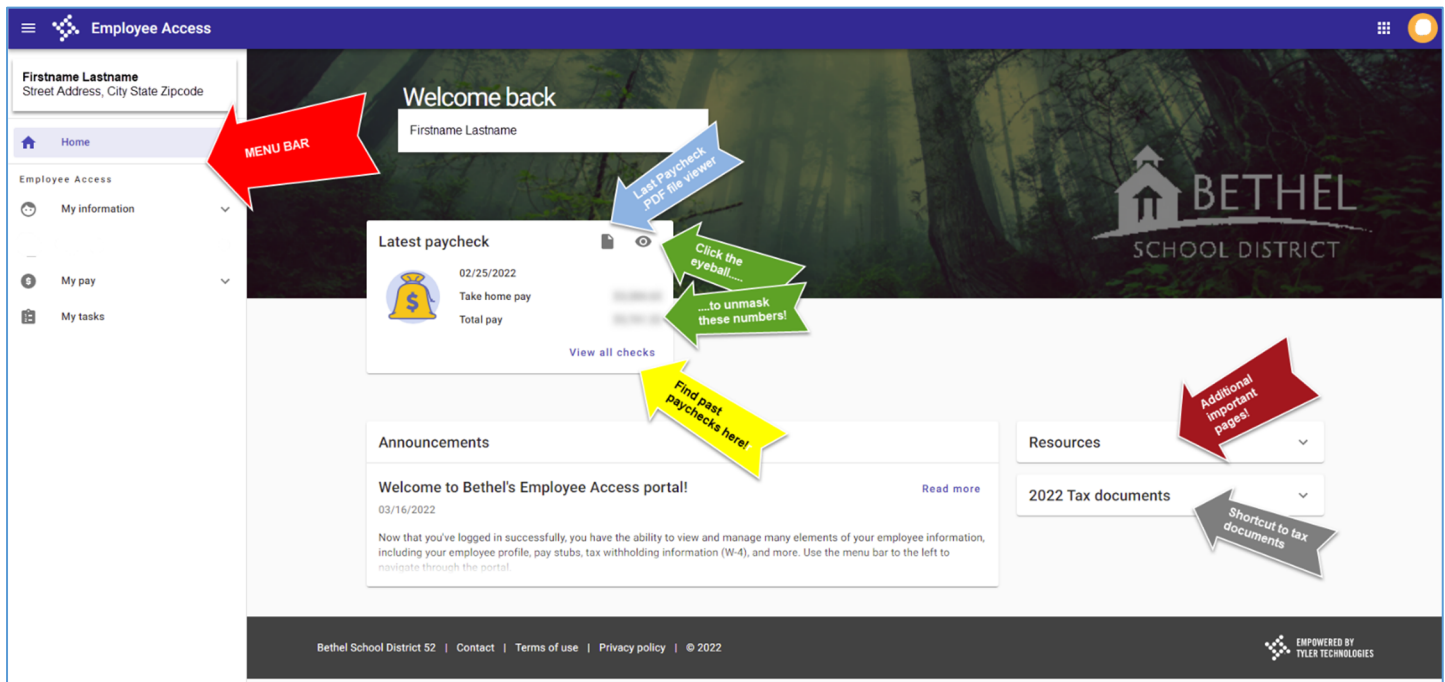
Employee Access

Firstname Lastname
Street Address, City State Zipcode

Home

Employee Access

My information

My pay

My tasks

MENU BAR

Welcome back

Firstname Lastname

Last Paycheck PDF file viewer

BETHEL
SCHOOL DISTRICT

Latest paycheck

02/25/2022

Take home pay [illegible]

Total pay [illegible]

View all checks

Click the eyeball......

....to unmask these numbers!

Find past paychecks here!

Additional important pages!

Announcements

Welcome to Bethel's Employee Access portal!

Read more

03/16/2022

Now that you've logged in successfully, you have the ability to view and manage many elements of your employee information, including your employee profile, pay stubs, tax withholding information (W-4), and more. Use the menu bar to the left to navigate through the portal.

Resources

2022 Tax documents

Shortcut to tax documents

Bethel School District 52 | Contact | Terms of use | Privacy policy | © 2022

EMPOWERED BY TYLER TECHNOLOGIES